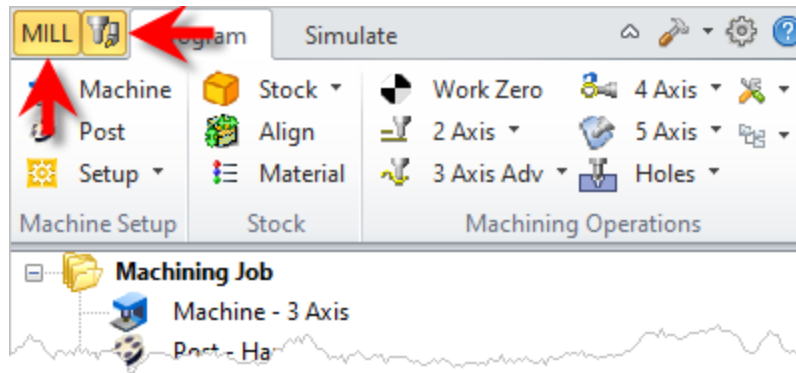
MILL
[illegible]gram
Simulate

Machine
Post
Setup ▾
Stock ▾
Align
Material
Work Zero
2 Axis ▾
3 Axis Adv ▾
4 Axis ▾
5 Axis ▾
Holes ▾

Machine Setup
Stock
Machining Operations

Machining Job
Machine - 3 Axis
Post - Ha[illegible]